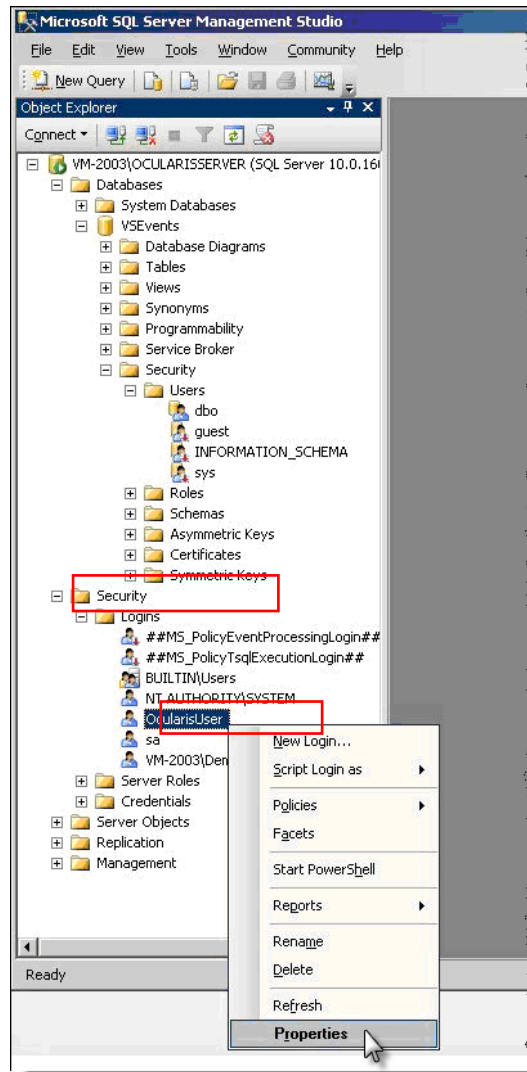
Microsoft SQL Server Management Studio

File Edit View Tools Window Community Help

New Query

Object Explorer

Connect

VM-2003\OCULARISSERVER (SQL Server 10.0.16
Databases
System Databases
VSEvents
Database Diagrams
Tables
Views
Synonyms
Programmability
Service Broker
Security
Users
dbo
guest
INFORMATION_SCHEMA
sys
Roles
Schemas
Asymmetric Keys
Certificates
Symmetric Keys
Security
Logins
##MS_PolicyEventProcessingLogin##
##MS_PolicyTsqlExecutionLogin##
BUILTIN\Users
NT AUTHORITY\SYSTEM
OcularisUser
sa
VM-2003\Den
Server Roles
Credentials
Server Objects
Replication
Management

New Login...
Script Login as
Policies
Facets
Start PowerShell
Reports
Rename
Delete
Refresh
Properties

Ready